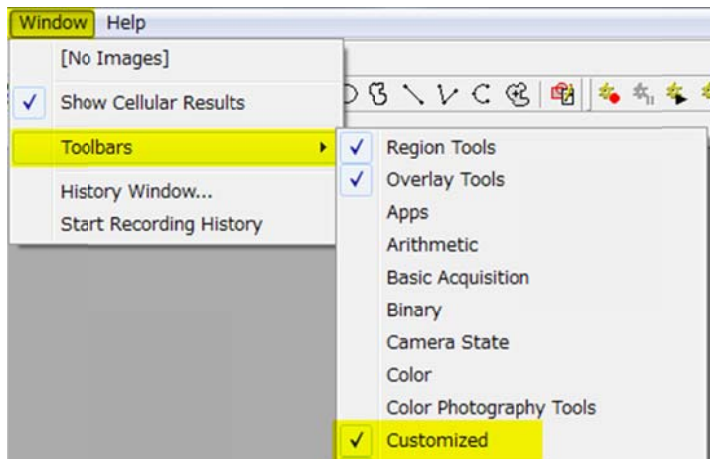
Window Help

[No Images]

✓ Show Cellular Results

Toolbars ▸

History Window...

Start Recording History

✓ Region Tools

✓ Overlay Tools

Apps

Arithmetic

Basic Acquisition

Binary

Camera State

Color

Color Photography Tools

✓ Customized